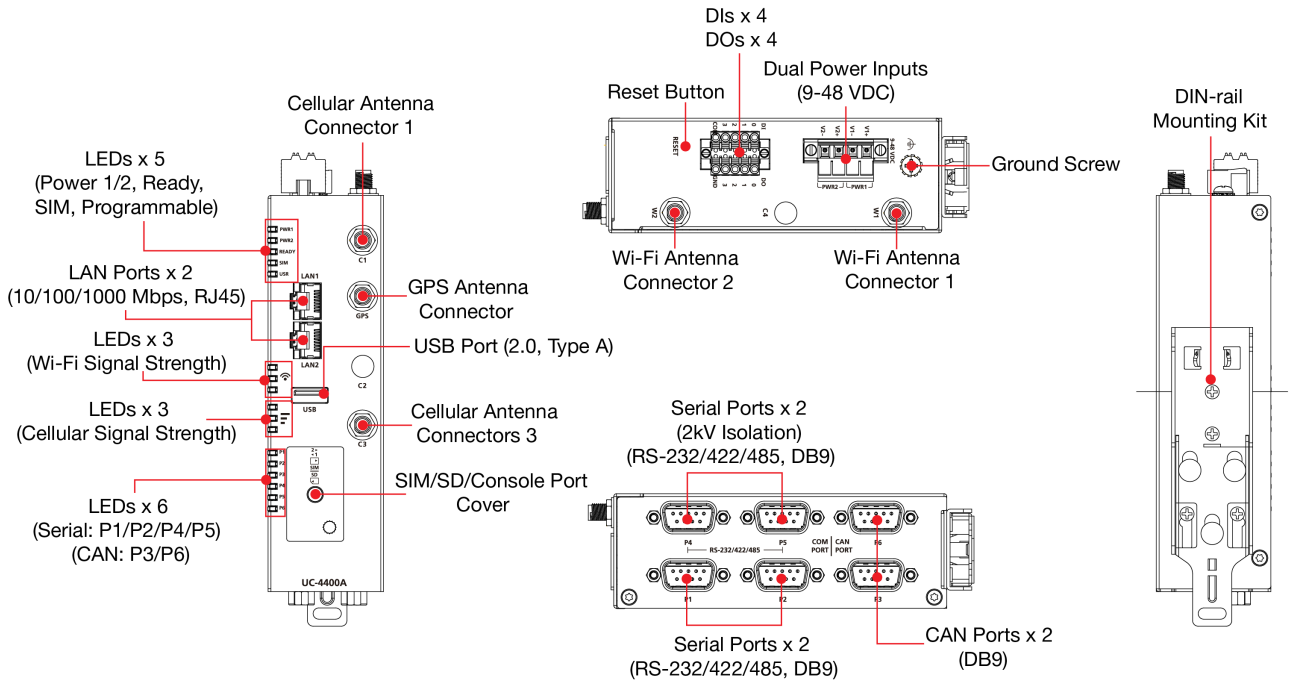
DIs x 4
DOs x 4

Reset Button

Dual Power Inputs
(9-48 VDC)

DIN-rail
Mounting Kit

Cellular Antenna
Connector 1

LEDs x 5
(Power 1/2, Ready,
SIM, Programmable)

Ground Screw

Wi-Fi Antenna
Connector 2

Wi-Fi Antenna
Connector 1

LAN Ports x 2
(10/100/1000 Mbps, RJ45)

GPS Antenna
Connector

LEDs x 3
(Wi-Fi Signal Strength)

USB Port (2.0, Type A)

LEDs x 3
(Cellular Signal Strength)

Cellular Antenna
Connectors 3

Serial Ports x 2
(2kV Isolation)
(RS-232/422/485, DB9)

SIM/SD/Console Port
Cover

LEDs x 6
(Serial: P1/P2/P4/P5)
(CAN: P3/P6)

Serial Ports x 2
(RS-232/422/485, DB9)

CAN Ports x 2
(DB9)

PWR1
PWR2
READY
SIM
USR
LAN1
LAN2
C1
GPS
C2
C3
USB
P1
P2
P3
P4
P5
P6
SIM
SD
UC-4400A
RESET
DI
DO
GND
V2-
V2+
V1-
V1+
9-48 VDC
PWR2
PWR1
W2
W1
C4
P4
P5
P6
RS-232/422/485
COM PORT
CAN PORT
P1
P2
P3